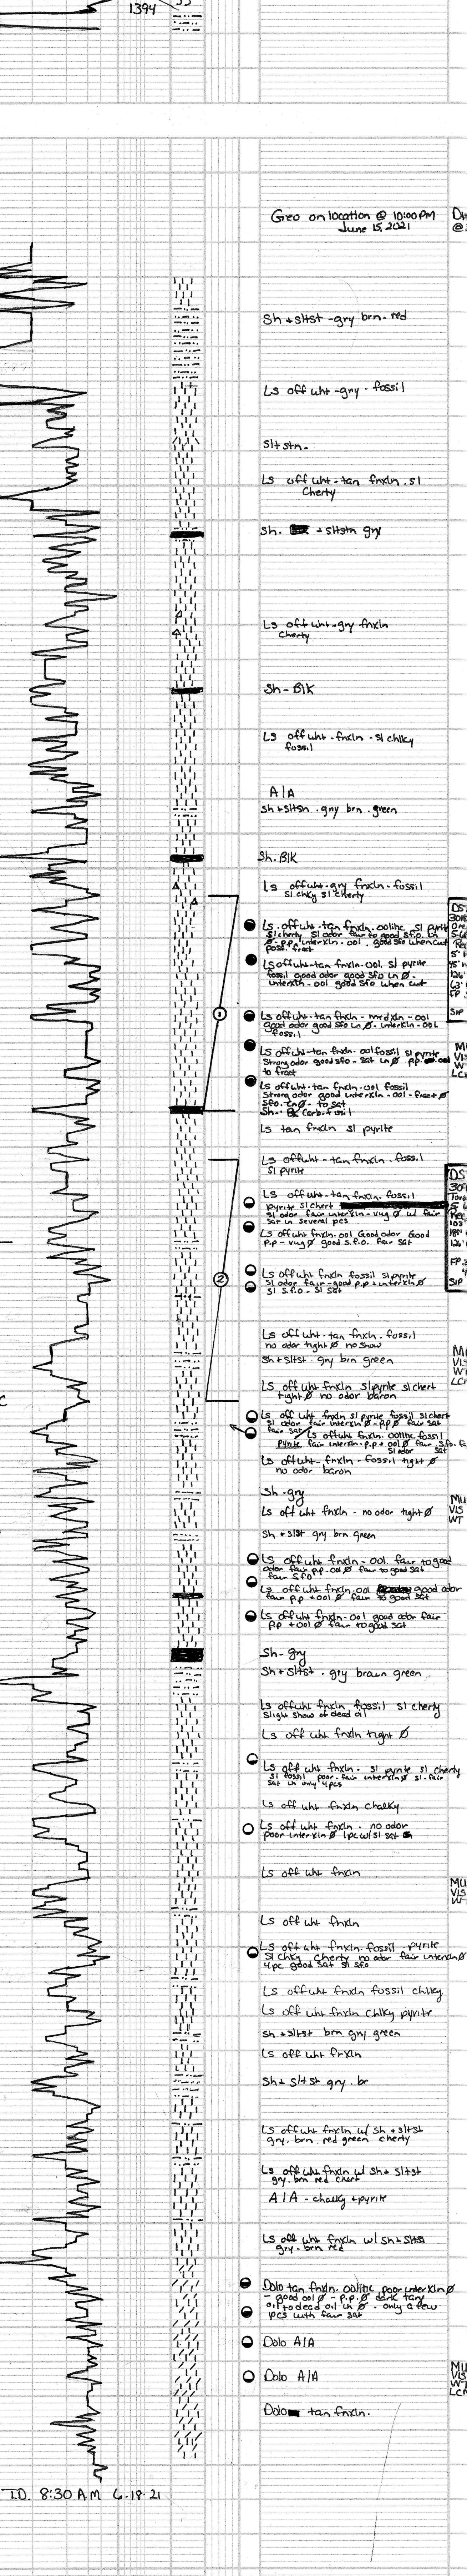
1394

Geo on location @ 10:00 PM June 15, 2021

Sh + Sltst - gry brn. red

Ls off wht - gry - fossil

Sltstn.

Ls off wht - tan fnxln. sl Cherty

Sh. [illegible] + Sltstn gry

Ls off wht - gry fnxln Cherty

Sh - Blk

Ls off wht - fnxln - sl chlky fossil

A/A
Sh + Sltsn . gry brn . green

Sh. Blk

Ls off wht - gry fnxln - fossil sl chty sl Cherty

Ls off wht - tan fnxln. oolitic sl pyrite sl cherty sl odor fair to good sfo. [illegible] - p.p. interxln - ool . good sfo when cut fresh fract

Ls off wht - tan fnxln - ool. sl pyrite fossil good odor good sfo in Ø . interxln - ool good sfo when cut

1

Ls off wht - tan fnxln - mrdxln - ool good odor good sfo in Ø . interxln - ool fossil

Ls off wht - tan fnxln . ool fossil sl pyrite Strong odor good sfo - sat in Ø . p.p. ool to fract

Ls off wht - tan fnxln - ool fossil Strong odor good interxln - ool - fract Ø sfo - in Ø - to sat
Sh - Bk carb + sil

Ls tan fnxln sl pyrite

Ls off wht - tan fnxln - fossil sl pyrite

Ls off wht - tan fnxln . fossil pyrite sl chert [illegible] sl odor fair interxln - vug Ø w/ fair sat in several pcs

Ls off wht fnxln . ool Good odor Good p.p - vug Ø good s.f.o. fair sat

2

Ls off wht fnxln fossil sl pyrite sl odor fair - good p.p + interxln sl s.f.o. - sl sat

Ls off wht - tan fnxln - fossil no odor tight Ø no show
Sh + Sltst . gry brn green

Ls off wht fnxln sl pyrite sl chert tight Ø no odor baron

Ls off wht fnxln sl pyrite fossil sl chert sl odor fair interxln - p.p Ø fair sat fair sat
Ls off wht fnxln. oolitic fossil Pyrite fair interxln - p.p + ool Ø fair sfo. fair sl odor
Ls off wht - fnxln - fossil. tight Ø no odor baron

Sh - gry
Ls off wht fnxln - no odor tight Ø

Sh + Sltst gry brn green

Ls off wht fnxln - ool. fair to good odor fair p.p. ool Ø fair to good sat fair sfo
Ls off wht fnxln. ool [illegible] good odor fair p.p + ool Ø fair to good sat

Ls off wht fnxln - ool good odor fair p.p + ool Ø fair to good sat

Sh - Gry
Sh + Sltst . gry brown green

Ls off wht fnxln fossil sl cherty Slight show of dead oil

Ls off wht fnxln tight Ø

Ls off wht fnxln . sl pyrite sl cherty sl fossil poor - fair interxln Ø sl - fair sat in only 4 pcs

Ls off wht fnxln chalky

Ls off wht fnxln . no odor poor interxln Ø 1 pc w/ sl sat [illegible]

Ls off wht fnxln

Ls off wht fnxln

Ls off wht fnxln . fossil . pyrite sl chlky Cherty no odor fair interxln Ø 4 pc good sat sl sfo

Ls off wht fnxln fossil chlky
Ls off wht fnxln Chlky pyrite
Sh + Sltst brn gry green
Ls off wht fnxln
Sh + Sltst gry . br

Ls off wht fnxln w/ Sh + Sltst gry, brn. red green cherty

Ls off wht fnxln w/ Sh + Sltst gry . brn red chert
A/A - chalky + pyrite

Ls off wht fnxln w/ Sh + Sltst gry - brn red

Dolo tan fnxln . oolitic poor interxln Ø - good ool Ø - p.p. Ø dark tarry oil to dead oil in Ø - only a few pcs with fair sat

Dolo A/A

Dolo A/A

Dolo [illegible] tan fnxln.

T.D. 8:30 AM 6-18-21